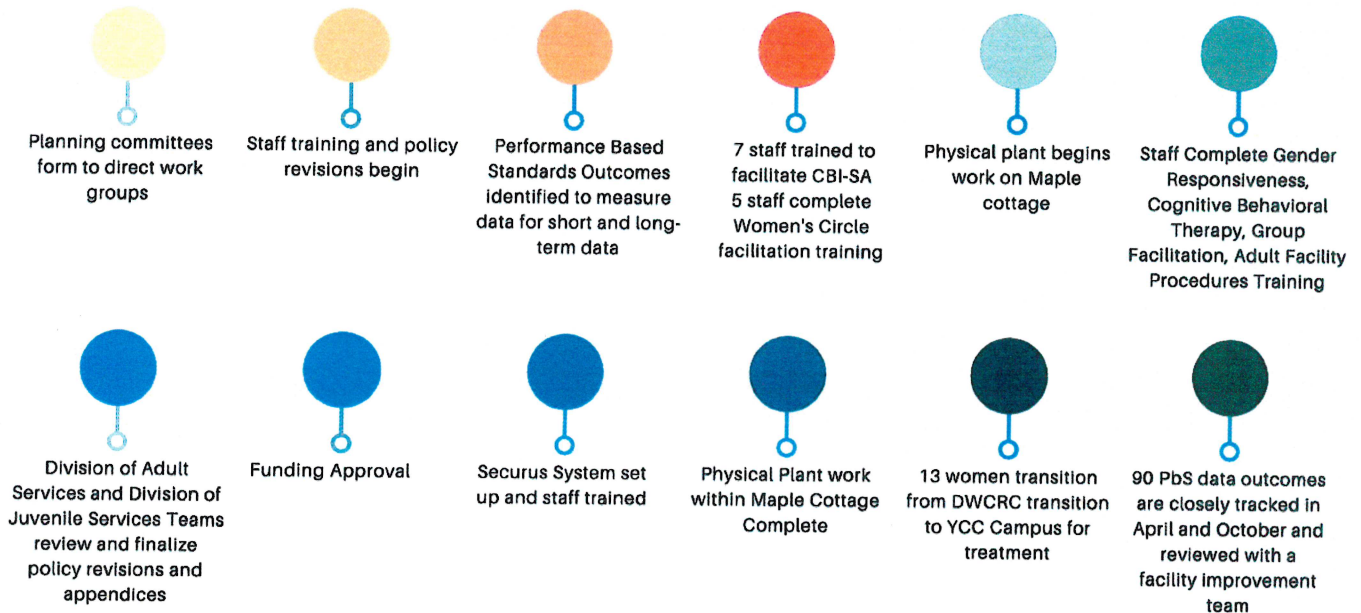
Planning committees form to direct work groups

Staff training and policy revisions begin

Performance Based Standards Outcomes identified to measure data for short and long-term data

7 staff trained to facilitate CBI-SA
5 staff complete Women's Circle facilitation training

Physical plant begins work on Maple cottage

Staff Complete Gender Responsiveness, Cognitive Behavioral Therapy, Group Facilitation, Adult Facility Procedures Training

Division of Adult Services and Division of Juvenile Services Teams review and finalize policy revisions and appendices

Funding Approval

Securus System set up and staff trained

Physical Plant work within Maple Cottage Complete

13 women transition from DWCRC transition to YCC Campus for treatment

90 PbS data outcomes are closely tracked in April and October and reviewed with a facility improvement team